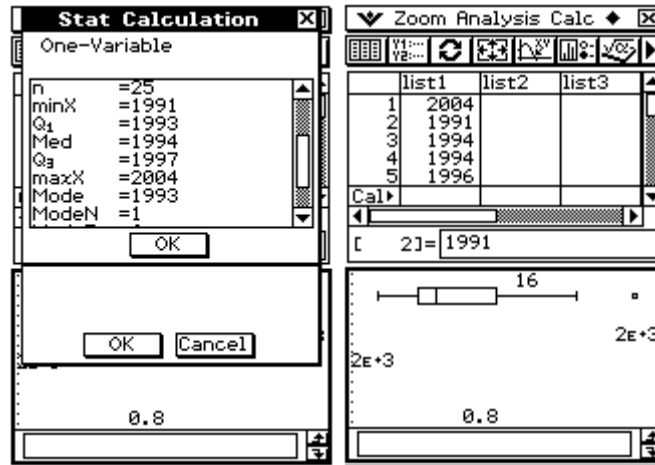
Stat Calculation
One-Variable

n =25
minX =1991
$Q_1$ =1993
Med =1994
$Q_3$ =1997
maxX =2004
Mode =1993
ModeN =1

OK

OK Cancel

0.8

Zoom Analysis Calc

| | list1 | list2 | list3 |
|---|---|---|---|
| 1 | 2004 | | |
| 2 | 1991 | | |
| 3 | 1994 | | |
| 4 | 1994 | | |
| 5 | 1996 | | |
| Cal▸ | | | |

[ 2]= 1991

16

2E+3

2E+3

0.8